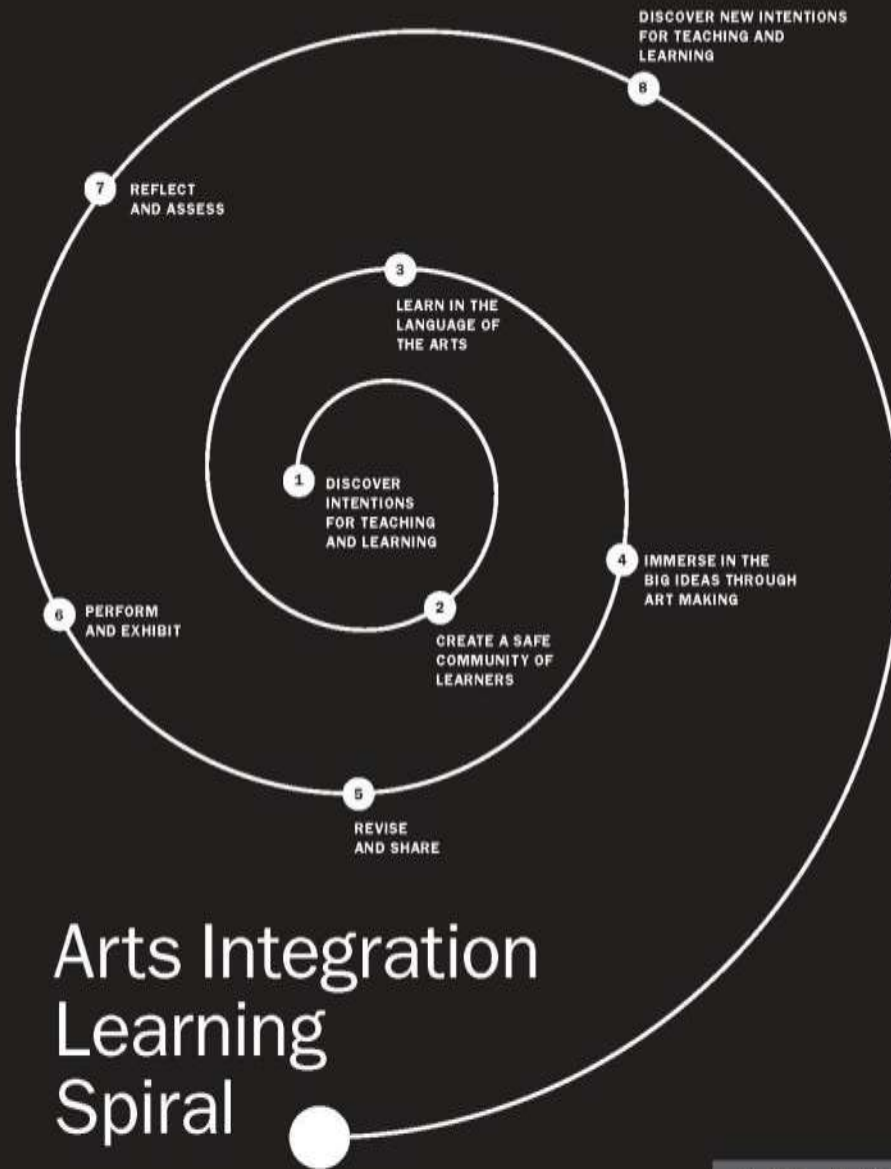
DISCOVER NEW INTENTIONS FOR TEACHING AND LEARNING

8

7 REFLECT AND ASSESS

3

LEARN IN THE LANGUAGE OF THE ARTS

1 DISCOVER INTENTIONS FOR TEACHING AND LEARNING

4 IMMERSE IN THE BIG IDEAS THROUGH ART MAKING

6 PERFORM AND EXHIBIT

2

CREATE A SAFE COMMUNITY OF LEARNERS

5

REVISE AND SHARE

Arts Integration Learning Spiral